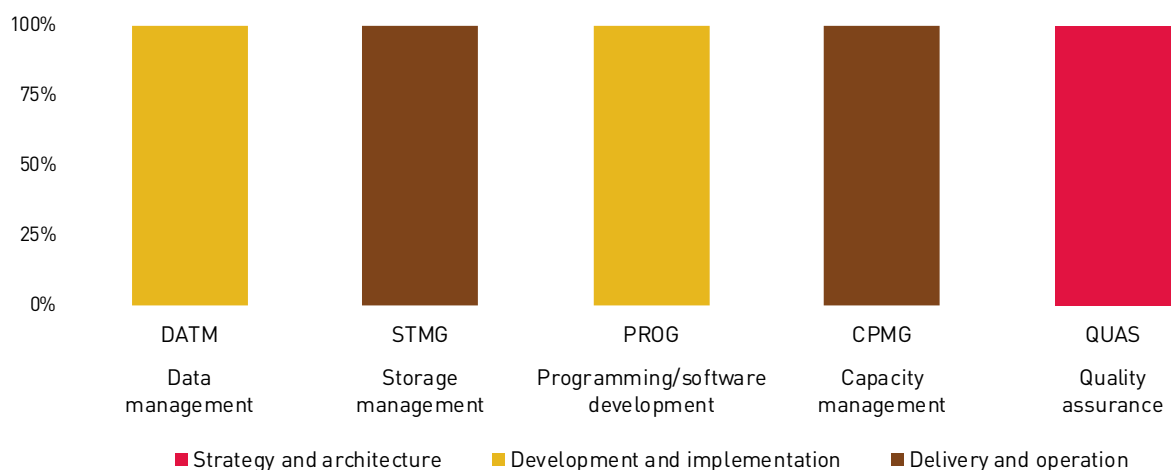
100%
75%
50%
25%
0%

DATM
Data management

STMG
Storage management

PROG
Programming/software development

CPMG
Capacity management

QUAS
Quality assurance

Strategy and architecture
Development and implementation
Delivery and operation